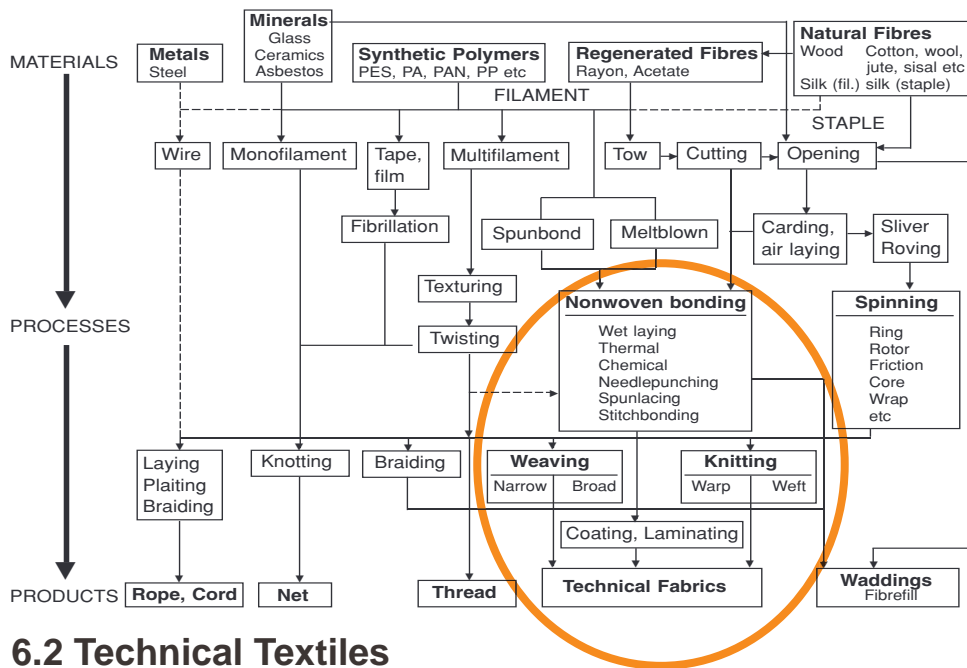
MATERIALS

Minerals
Glass
Ceramics
Asbestos

Metals
Steel

Synthetic Polymers
PES, PA, PAN, PP etc

Regenerated Fibres
Rayon, Acetate

Natural Fibres
Wood Cotton, wool, jute, sisal etc
Silk (fil.) silk (staple)

FILAMENT

STAPLE

Wire

Monofilament

Tape, film

Multifilament

Tow

Cutting

Opening

Fibrillation

Spunbond

Meltblown

Carding, air laying

Sliver Roving

Texturing

PROCESSES

Twisting

Nonwoven bonding
Wet laying
Thermal
Chemical
Needlepunching
Spunlacing
Stitchbonding

Spinning
Ring
Rotor
Friction
Core
Wrap
etc

Laying
Plaiting
Braiding

Knotting

Braiding

Weaving
Narrow Broad

Knitting
Warp Weft

Coating, Laminating

PRODUCTS

Rope, Cord

Net

Thread

Technical Fabrics

Waddings
Fibrefill

6.2 Technical Textiles